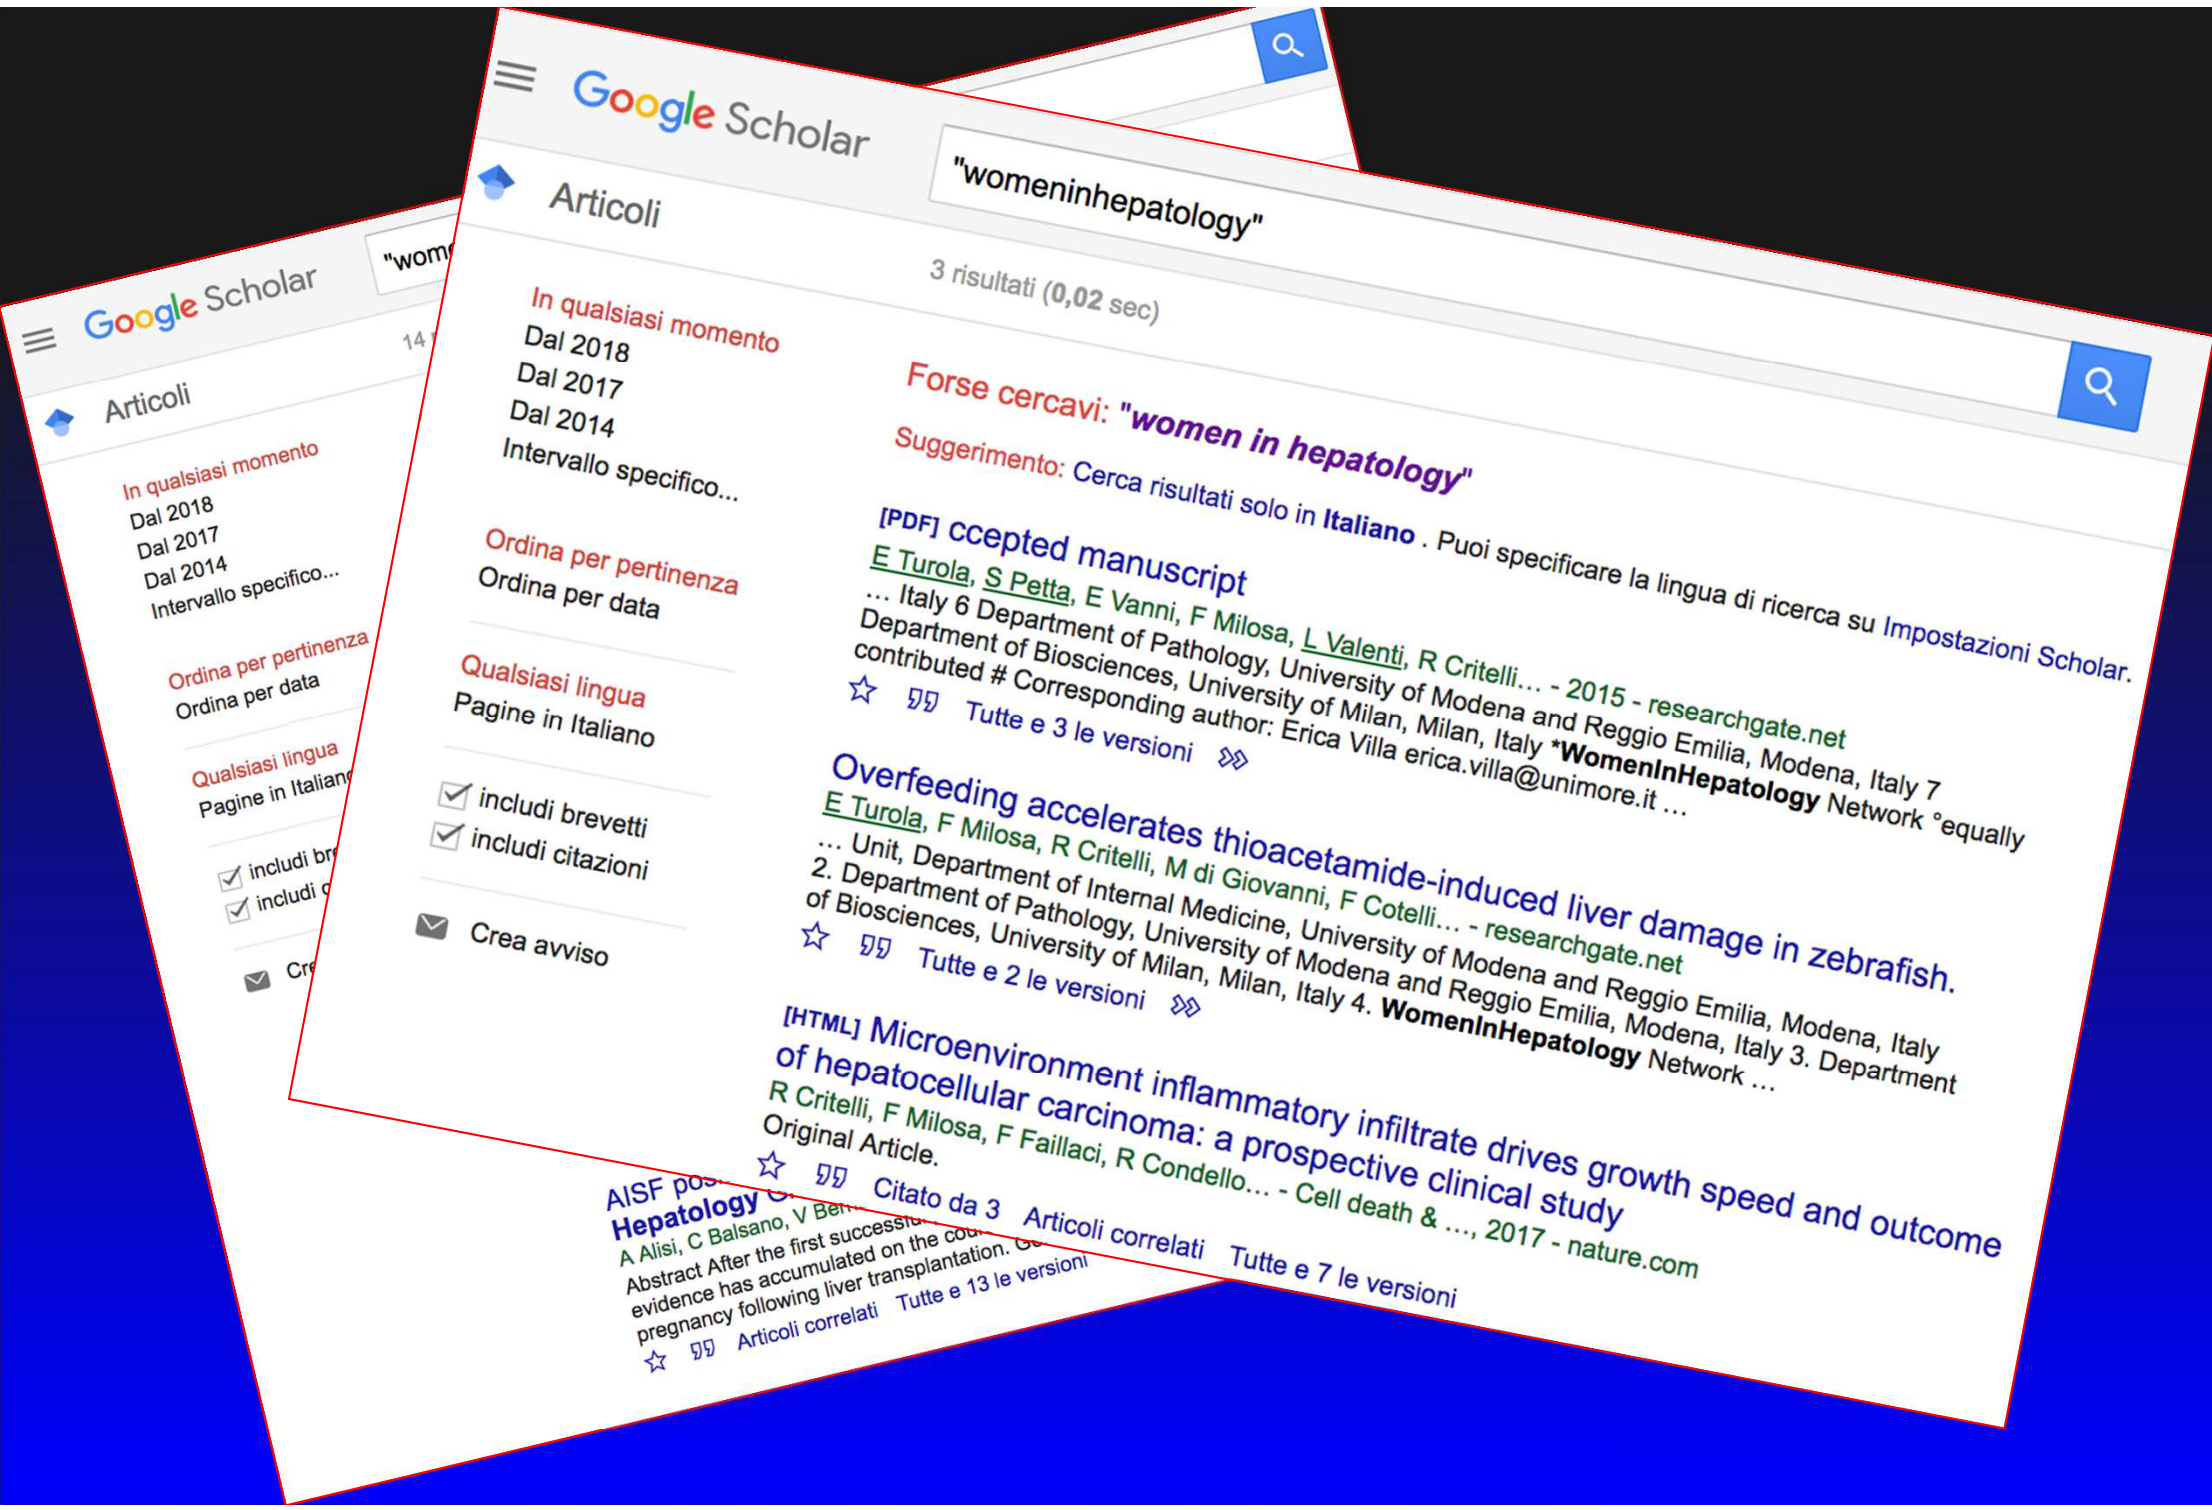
Google Scholar

"womeninhepatology"

Articoli

3 risultati (0,02 sec)

In qualsiasi momento
Dal 2018
Dal 2017
Dal 2014
Intervallo specifico...

Ordina per pertinenza
Ordina per data

Qualsiasi lingua
Pagine in Italiano

includi brevetti
includi citazioni

Crea avviso

Forse cercavi: "women in hepatology"

Suggerimento: Cerca risultati solo in Italiano . Puoi specificare la lingua di ricerca su Impostazioni Scholar.

[PDF] ccepted manuscript
E Turola, S Petta, E Vanni, F Milosa, L Valenti, R Critelli… - 2015 - researchgate.net
… Italy 6 Department of Pathology, University of Modena and Reggio Emilia, Modena, Italy 7 Department of Biosciences, University of Milan, Milan, Italy *WomenInHepatology Network °equally contributed # Corresponding author: Erica Villa erica.villa@unimore.it …
Tutte e 3 le versioni

Overfeeding accelerates thioacetamide-induced liver damage in zebrafish.
E Turola, F Milosa, R Critelli, M di Giovanni, F Cotelli… - researchgate.net
… Unit, Department of Internal Medicine, University of Modena and Reggio Emilia, Modena, Italy 2. Department of Pathology, University of Modena and Reggio Emilia, Modena, Italy 3. Department of Biosciences, University of Milan, Milan, Italy 4. WomenInHepatology Network …
Tutte e 2 le versioni

[HTML] Microenvironment inflammatory infiltrate drives growth speed and outcome of hepatocellular carcinoma: a prospective clinical study
R Critelli, F Milosa, F Faillaci, R Condello… - Cell death & …, 2017 - nature.com
Original Article.
Citato da 3 Articoli correlati Tutte e 7 le versioni

Google Scholar
"wom
14
Articoli
In qualsiasi momento
Dal 2018
Dal 2017
Dal 2014
Intervallo specifico...
Ordina per pertinenza
Ordina per data
Qualsiasi lingua
Pagine in Italiano
includi br
includi c
Cre

AISF pos
Hepatology
A Alisi, C Balsano, V Ben
Abstract After the first successfu
evidence has accumulated on the cou
pregnancy following liver transplantation. G
Articoli correlati Tutte e 13 le version